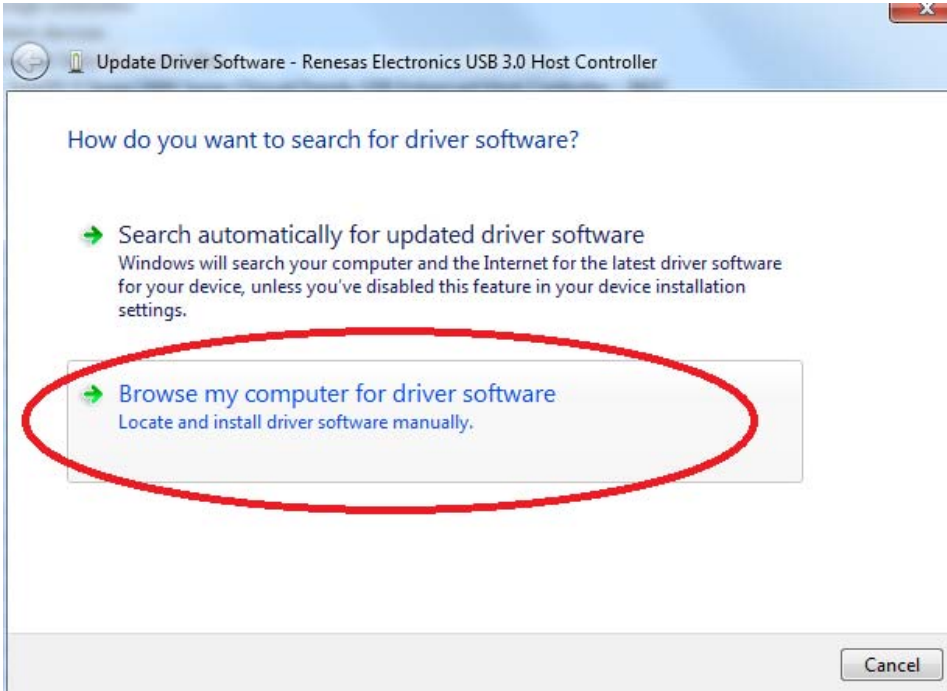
Update Driver Software - Renesas Electronics USB 3.0 Host Controller

How do you want to search for driver software?

Search automatically for updated driver software
Windows will search your computer and the Internet for the latest driver software for your device, unless you've disabled this feature in your device installation settings.

Browse my computer for driver software
Locate and install driver software manually.

Cancel